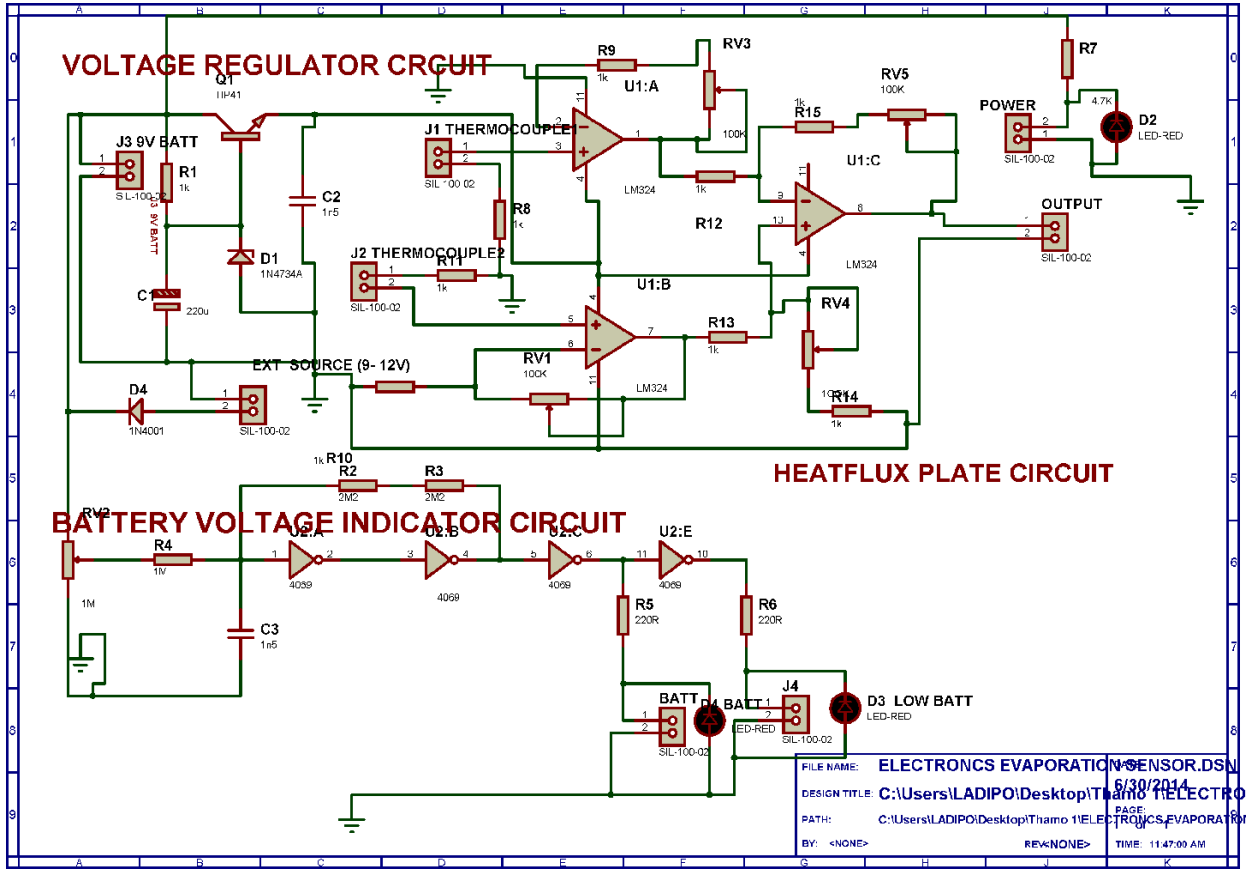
A B C D E F G H J K

0 1 2 3 4 5 6 7 8 9

VOLTAGE REGULATOR CRCUIT

Q1
TIP41

J3 9V BATT
1
2
SIL-100-02

R1
1k

C1
220u

D1
1N4734A

C2
1n5

J1 THERMOCOUPLE
1
2
SIL-100-02

R8
1k

J2 THERMOCOUPLE2
1
2
SIL-100-02

R11
1k

R9
1k

U1:A

RV3
100K

LM324

R12
1k

U1:B

U1:C
LM324

R15
1k

RV5
100K

R7

4.7K

POWER
2
1
SIL-100-02

D2
LED-RED

OUTPUT
1
2
SIL-100-02

R13
1k

RV4

R14
1k

EXT SOURCE (9- 12V)

RV1
100K

LM324

D4
1N4001

1
2
SIL-100-02

HEATFLUX PLATE CIRCUIT

R10
1k

R2
2M2

R3
2M2

BATTERY VOLTAGE INDICATOR CIRCUIT

RV2
1M

R4
1M

C3
1n5

U2:A
4069

U2:B
4069

U2:C
4069

U2:E
4069

R5
220R

R6
220R

BATT
1
2
SIL-100-02

D4 BATT
LED-RED

J4
1
2
SIL-100-02

D3 LOW BATT
LED-RED

FILE NAME: ELECTRONCS EVAPORATION SENSOR.DSN
DATE: 6/30/2014
DESIGN TITLE: C:\Users\LADIPO\Desktop\Thamo 1\ELECTRO
PAGE: 1 of 1
PATH: C:\Users\LADIPO\Desktop\Thamo 1\ELECTRONCS EVAPORATION
BY: <NONE>
REV:<NONE>
TIME: 11:47:00 AM